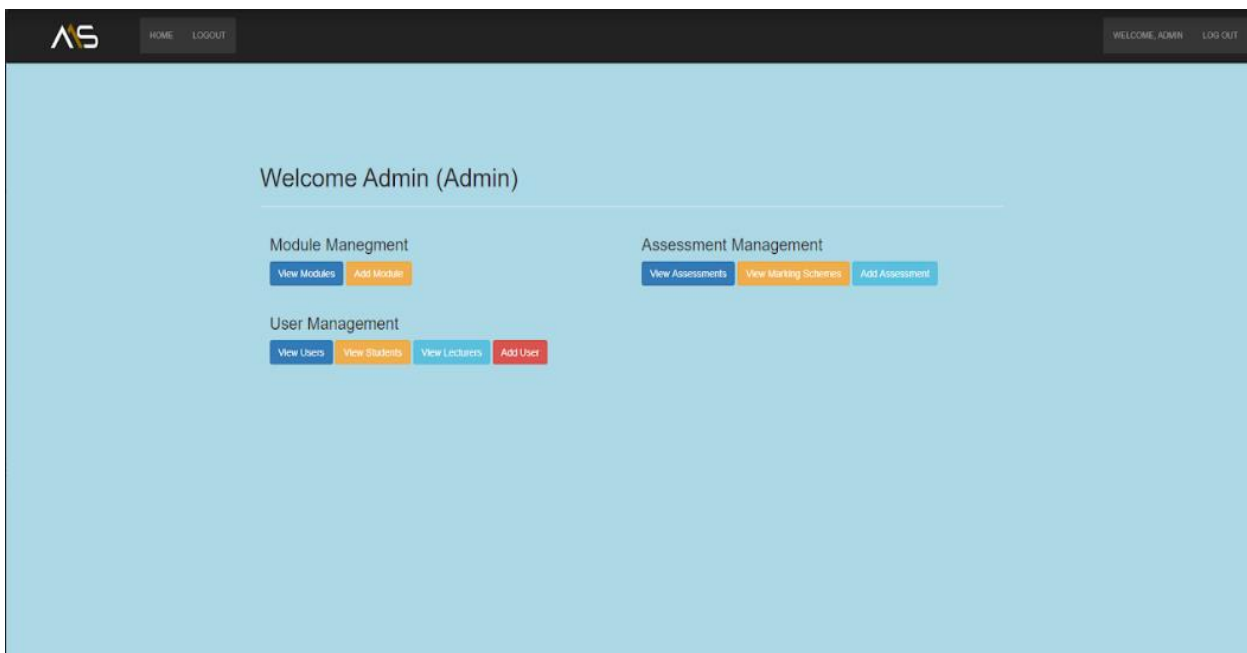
AS

HOME LOGOUT

WELCOME, ADMIN LOG OUT

Welcome Admin (Admin)

Module Manegment

View Modules Add Module

Assessment Management

View Assessments View Marking Schemes Add Assessment

User Management

View Users View Students View Lecturers Add User